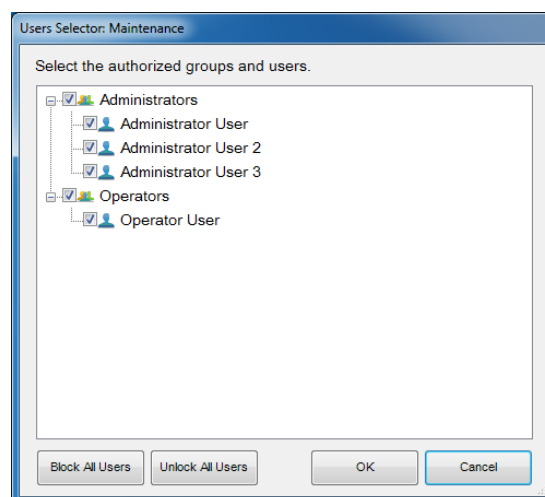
Users Selector: Maintenance

Select the authorized groups and users.

Administrators
Administrator User
Administrator User 2
Administrator User 3
Operators
Operator User

Block All Users
Unlock All Users
OK
Cancel